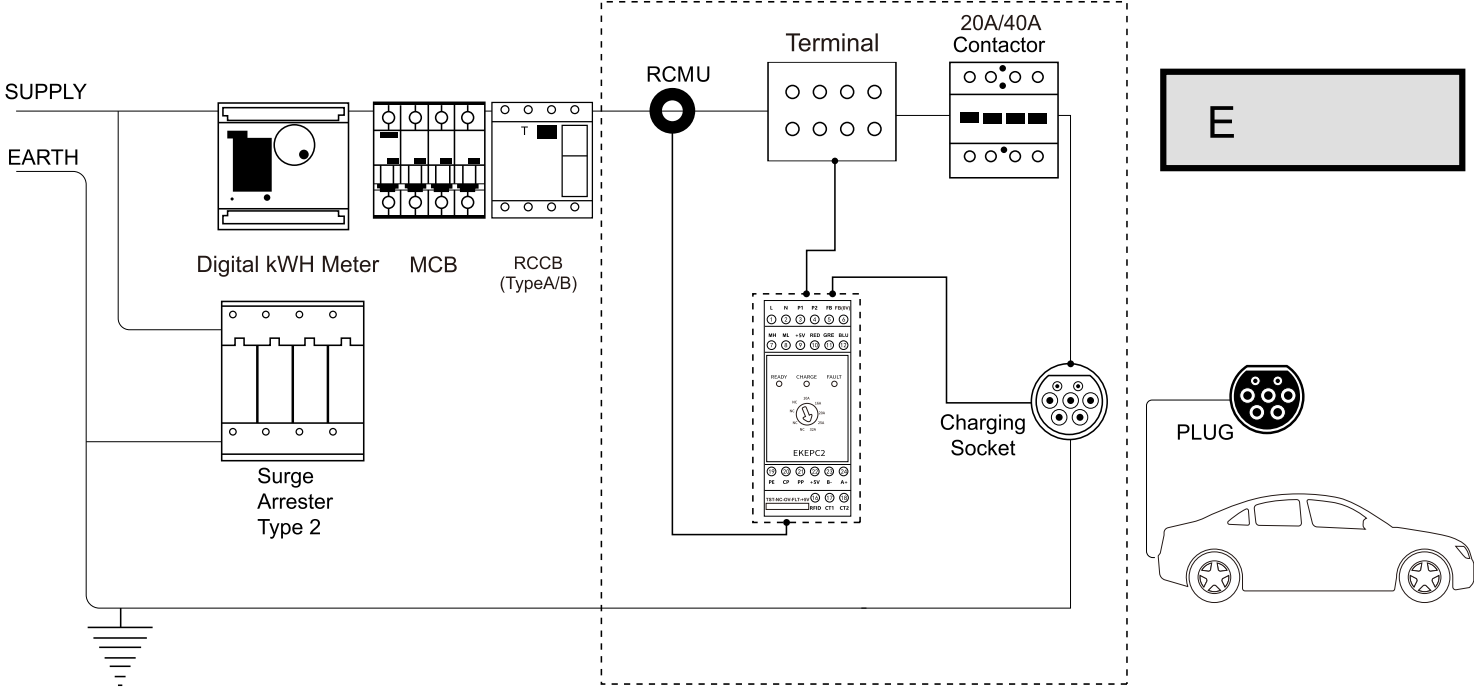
SUPPLY

EARTH

T

Digital kWH Meter MCB RCCB (TypeA/B)

Surge Arrester Type 2

RCMU

Terminal

20A/40A Contactor

E

L N P1 P2 FB FB/3V3
1 2 3 4 5 6
MH ML +5V RED GRE BLU
7 8 9 10 11 12

READY CHARGE FAULT

EKEPC2

13 14 15 16 17 18
PE CP PP +5V B- A+

TST-NC-CV-FLT-+5V 19 20 21
RFID CT1 CT2

Charging Socket

PLUG